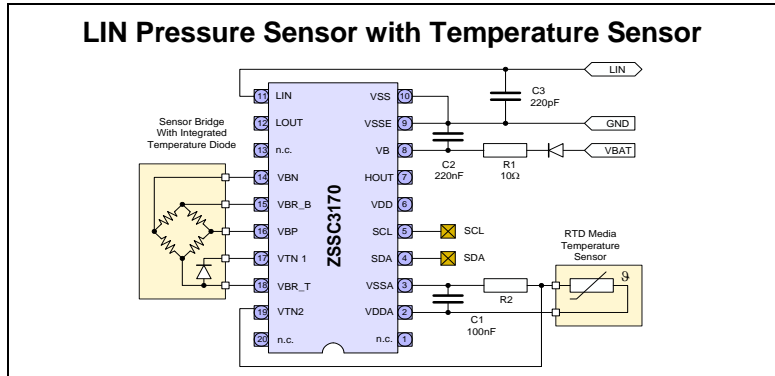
LIN Pressure Sensor with Temperature Sensor

LIN

C3
220pF

GND

VBAT

11 LIN
12 LOUT
13 n.c.
14 VBN
15 VBR_B
16 VBP
17 VTN 1
18 VBR_T
19 VTN2
20 n.c.

VSS 10
VSSE 9
VB 8
HOUT 7
VDD 6
SCL 5
SDA 4
VSSA 3
VDDA 2
n.c. 1

ZSSC3170

Sensor Bridge With Integrated Temperature Diode

C2
220nF

R1
10Ω

SCL

SDA

R2

C1
100nF

RTD Media Temperature Sensor

ϑ